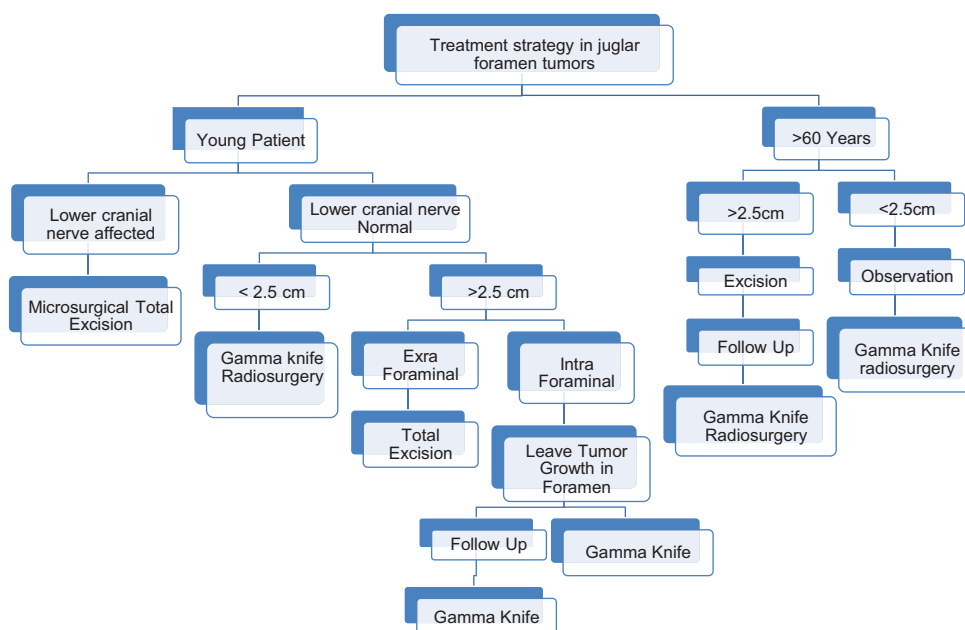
Treatment strategy in juglar foramen tumors

Young Patient

>60 Years

Lower cranial nerve affected

Lower cranial nerve Normal

>2.5cm

<2.5cm

Microsurgical Total Excision

< 2.5 cm

>2.5 cm

Excision

Observation

Gamma knife Radiosurgery

Exra Foraminal

Intra Foraminal

Follow Up

Gamma Knife radiosurgery

Total Excision

Leave Tumor Growth in Foramen

Gamma Knife Radiosurgery

Follow Up

Gamma Knife

Gamma Knife